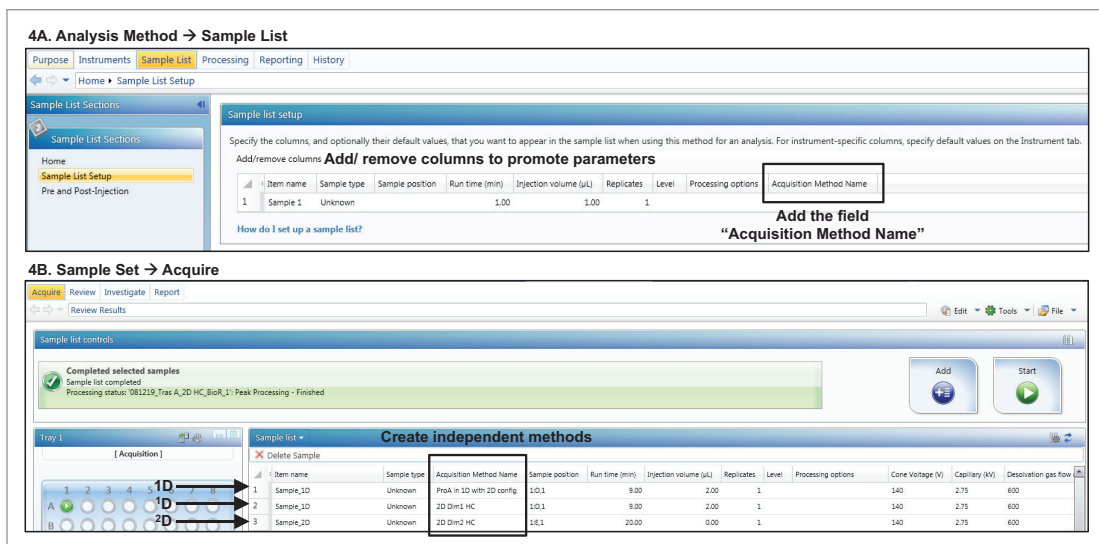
4A. Analysis Method → Sample List

Purpose | Instruments | Sample List | Processing | Reporting | History

Home ▸ Sample List Setup

Sample List Sections

Sample List Sections

Home
Sample List Setup
Pre and Post-Injection

Sample list setup

Specify the columns, and optionally their default values, that you want to appear in the sample list when using this method for an analysis. For instrument-specific columns, specify default values on the Instrument tab.

Add/remove columns Add/ remove columns to promote parameters

| | Item name | Sample type | Sample position | Run time (min) | Injection volume (µL) | Replicates | Level | Processing options | Acquisition Method Name |
|---|---|---|---|---|---|---|---|---|---|
| 1 | Sample 1 | Unknown | | 1.00 | 1.00 | 1 | | | |

Add the field "Acquisition Method Name"

How do I set up a sample list?

4B. Sample Set → Acquire

Acquire | Review | Investigate | Report

Review Results

Edit ▾ Tools ▾ File ▾

Sample list controls

Completed selected samples
Sample list completed
Processing status: '081219_Tras A_2D HC_BioR_1': Peak Processing - Finished

Add

Start

Tray 1

[ Acquisition ]

Sample list ▾ Create independent methods

Delete Sample

1D
1D
2D

1 2 3 4 5 6 7 8
A
B

| | Item name | Sample type | Acquisition Method Name | Sample position | Run time (min) | Injection volume (µL) | Replicates | Level | Processing options | Cone Voltage (V) | Capillary (kV) | Desolvation gas flow |
|---|---|---|---|---|---|---|---|---|---|---|---|---|
| 1 | Sample_1D | Unknown | ProA in 1D with 2D config | 1:D,1 | 9.00 | 2.00 | 1 | | | 140 | 2.75 | 600 |
| 2 | Sample_1D | Unknown | 2D Dim1 HC | 1:D,1 | 9.00 | 2.00 | 1 | | | 140 | 2.75 | 600 |
| 3 | Sample_2D | Unknown | 2D Dim2 HC | 1:E,1 | 20.00 | 0.00 | 1 | | | 140 | 2.75 | 600 |